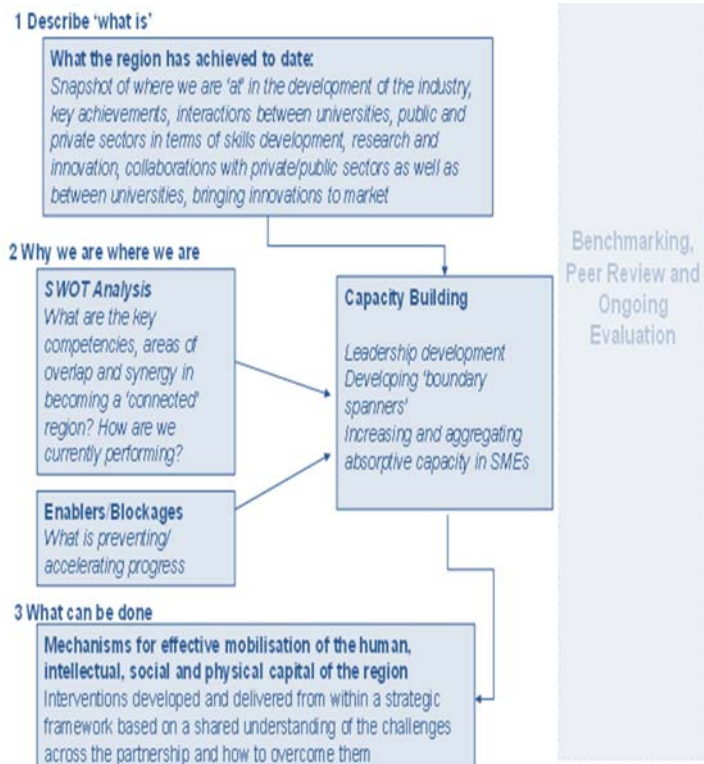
1 Describe 'what is'

What the region has achieved to date:
Snapshot of where we are 'at' in the development of the industry, key achievements, interactions between universities, public and private sectors in terms of skills development, research and innovation, collaborations with private/public sectors as well as between universities, bringing innovations to market

2 Why we are where we are

SWOT Analysis
What are the key competencies, areas of overlap and synergy in becoming a 'connected' region? How are we currently performing?

Capacity Building

Leadership development
Developing 'boundary spanners'
Increasing and aggregating absorptive capacity in SMEs

Enablers/Blockages
What is preventing/ accelerating progress

3 What can be done

Mechanisms for effective mobilisation of the human, intellectual, social and physical capital of the region
Interventions developed and delivered from within a strategic framework based on a shared understanding of the challenges across the partnership and how to overcome them

Benchmarking, Peer Review and Ongoing Evaluation